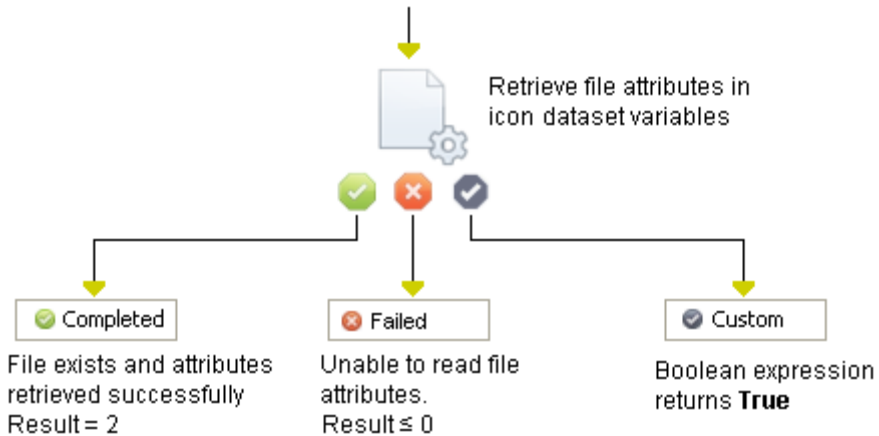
Retrieve file attributes in icon dataset variables

Completed

File exists and attributes retrieved successfully
Result = 2

Failed

Unable to read file attributes.
Result ≤ 0

Custom

Boolean expression returns **True**